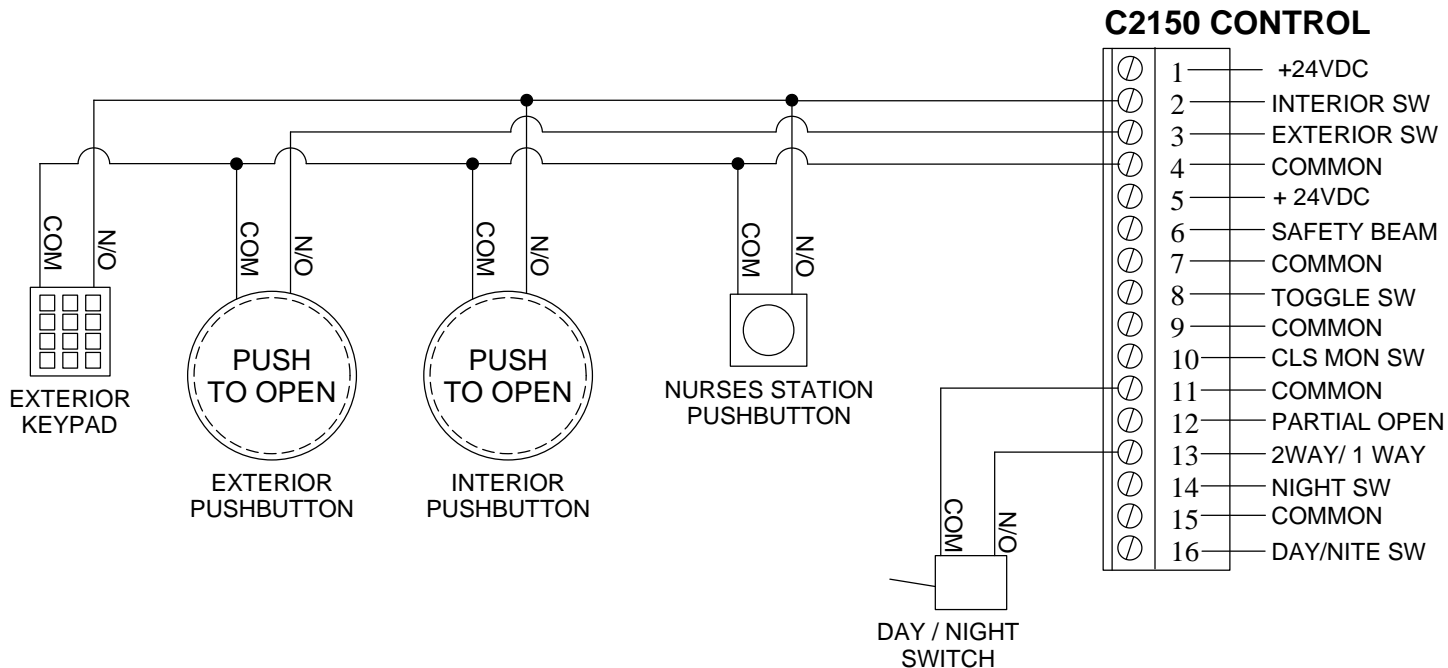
C2150 CONTROL

1 +24VDC
2 INTERIOR SW
3 EXTERIOR SW
4 COMMON
5 + 24VDC
6 SAFETY BEAM
7 COMMON
8 TOGGLE SW
9 COMMON
10 CLS MON SW
11 COMMON
12 PARTIAL OPEN
13 2WAY/ 1 WAY
14 NIGHT SW
15 COMMON
16 DAY/NITE SW

COM N/O
EXTERIOR KEYPAD

COM N/O
PUSH TO OPEN
EXTERIOR PUSHBUTTON

COM N/O
PUSH TO OPEN
INTERIOR PUSHBUTTON

COM N/O
NURSES STATION PUSHBUTTON

COM N/O
DAY / NIGHT SWITCH